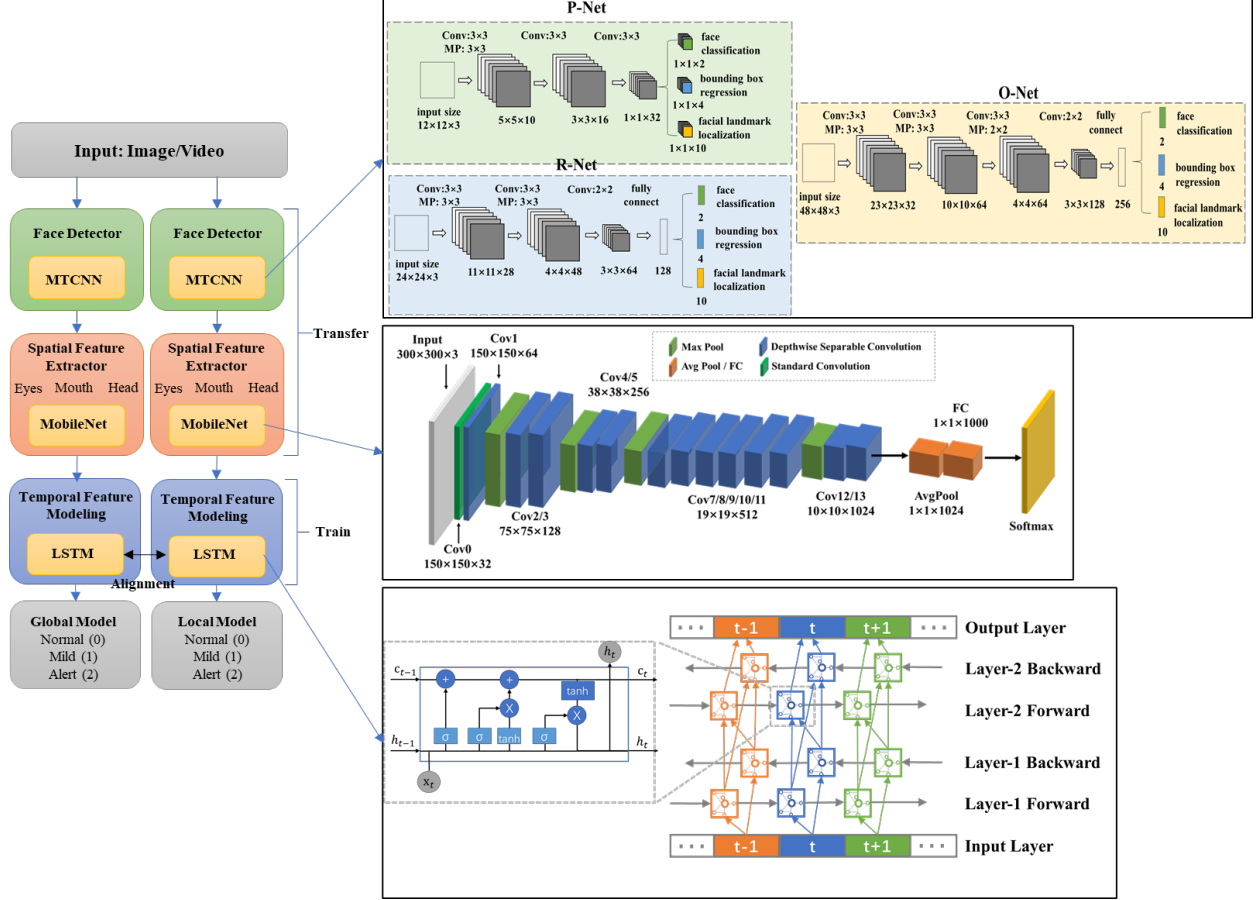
P-Net

Conv:3×3
MP: 3×3
Conv:3×3
Conv:3×3
face classification
1×1×2
bounding box regression
1×1×4
facial landmark localization
1×1×10
input size
12×12×3
5×5×10
3×3×16
1×1×32

R-Net

Conv:3×3
MP: 3×3
Conv:3×3
MP: 3×3
Conv:2×2
fully connect
face classification
2
bounding box regression
4
facial landmark localization
10
input size
24×24×3
11×11×28
4×4×48
3×3×64
128

O-Net

Conv:3×3
MP: 3×3
Conv:3×3
MP: 3×3
Conv:3×3
MP: 2×2
Conv:2×2
fully connect
face classification
2
bounding box regression
4
facial landmark localization
10
input size
48×48×3
23×23×32
10×10×64
4×4×64
3×3×128
256

Input: Image/Video

Face Detector
MTCNN
Face Detector
MTCNN

Spatial Feature Extractor
Eyes Mouth Head
MobileNet
Spatial Feature Extractor
Eyes Mouth Head
MobileNet

Transfer

Temporal Feature Modeling
LSTM
Temporal Feature Modeling
LSTM
Alignment

Train

Global Model
Normal (0)
Mild (1)
Alert (2)
Local Model
Normal (0)
Mild (1)
Alert (2)

Input
300×300×3
Cov1
150×150×64
Max Pool
Avg Pool / FC
Depthwise Separable Convolution
Standard Convolution
Cov4/5
38×38×256
FC
1×1×1000
Cov2/3
75×75×128
Cov7/8/9/10/11
19×19×512
Cov12/13
10×10×1024
AvgPool
1×1×1024
Softmax
Cov0
150×150×32

$h_t$
$c_{t-1}$
$c_t$
tanh
σ
σ
tanh
σ
$h_{t-1}$
$h_t$
$x_t$

t-1
t
t+1
Output Layer
Layer-2 Backward
Layer-2 Forward
Layer-1 Backward
Layer-1 Forward
t-1
t
t+1
Input Layer